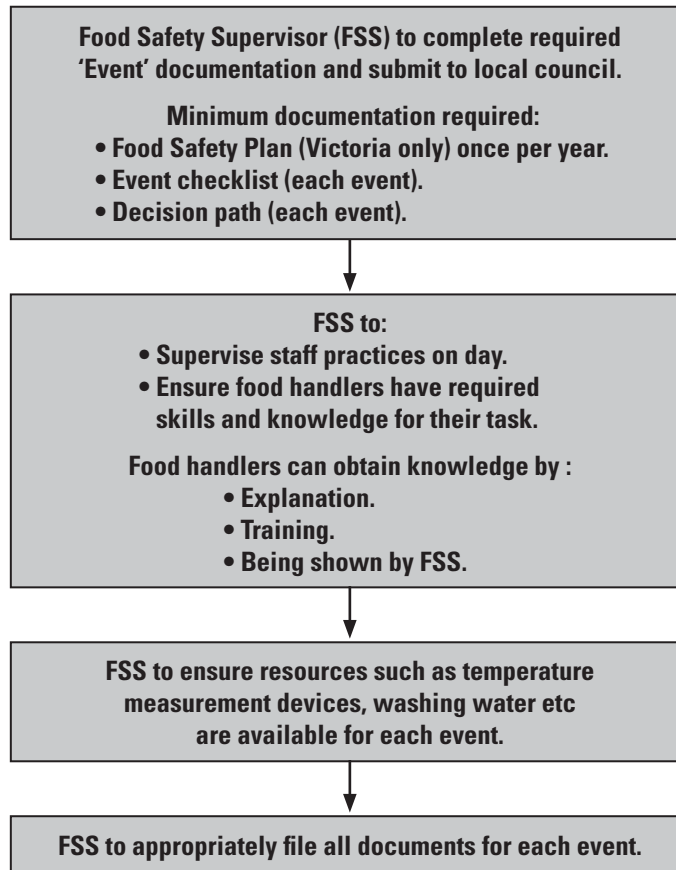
Food Safety Supervisor (FSS) to complete required 'Event' documentation and submit to local council.

Minimum documentation required:
• Food Safety Plan (Victoria only) once per year.
• Event checklist (each event).
• Decision path (each event).

FSS to:
• Supervise staff practices on day.
• Ensure food handlers have required skills and knowledge for their task.

Food handlers can obtain knowledge by :
• Explanation.
• Training.
• Being shown by FSS.

FSS to ensure resources such as temperature measurement devices, washing water etc are available for each event.

FSS to appropriately file all documents for each event.